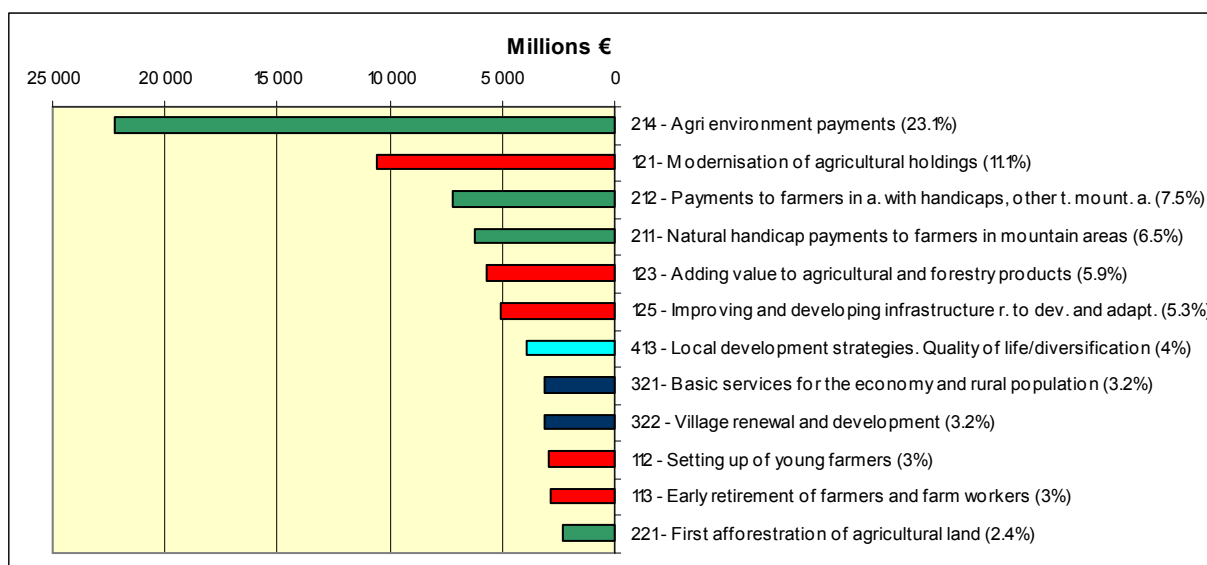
Millions €

25 000 20 000 15 000 10 000 5 000 0

214 - Agri environment payments (23.1%)
121 - Modernisation of agricultural holdings (11.1%)
212 - Payments to farmers in a. with handicaps, other t. mount. a. (7.5%)
211 - Natural handicap payments to farmers in mountain areas (6.5%)
123 - Adding value to agricultural and forestry products (5.9%)
125 - Improving and developing infrastructure r. to dev. and adapt. (5.3%)
413 - Local development strategies. Quality of life/diversification (4%)
321 - Basic services for the economy and rural population (3.2%)
322 - Village renewal and development (3.2%)
112 - Setting up of young farmers (3%)
113 - Early retirement of farmers and farm workers (3%)
221 - First afforestration of agricultural land (2.4%)